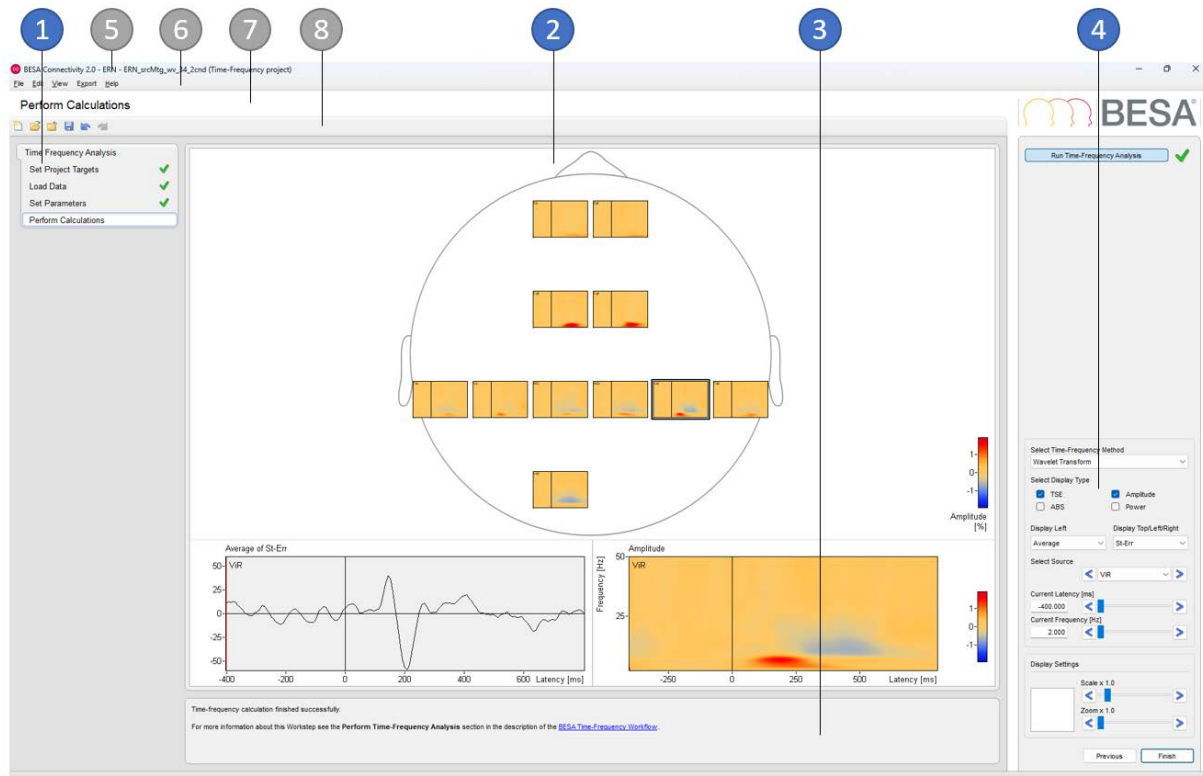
1 5 6 7 8 2 3 4

BESA Connectivity 2.0 - ERN - ERN_srcMtg_wv_34_2cnd (Time-Frequency project)

File Edit View Export Help

Perform Calculations

BESA

Time Frequency Analysis
Set Project Targets
Load Data
Set Parameters
Perform Calculations

Run Time-Frequency Analysis

1-
0-
-1-
Amplitude
[%]

Average of St-Err
50- ViR
25-
0-
-25-
-50-
-400 -200 0 200 400 600 Latency [ms]

Amplitude
50 ViR
Frequency [Hz]
25-
-250 0 250 500 Latency [ms]

1-
0-
-1-

Select Time-Frequency Method
Wavelet Transform
Select Display Type
TSE
Amplitude
ABS
Power
Display Left
Display Top/Left/Right
Average
St-Err
Select Source
ViR
Current Latency [ms]
-400.000
Current Frequency [Hz]
2.000

Display Settings
Scale x 1.0
Zoom x 1.0

Time-frequency calculation finished successfully.

For more information about this Workstep see the **Perform Time-Frequency Analysis** section in the description of the BESA Time-Frequency Workflow.

Previous
Finish